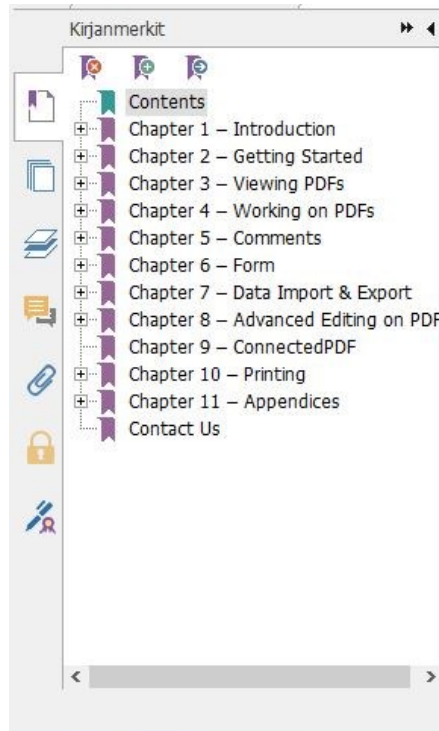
Kirjanmerkit

Contents
Chapter 1 – Introduction
Chapter 2 – Getting Started
Chapter 3 – Viewing PDFs
Chapter 4 – Working on PDFs
Chapter 5 – Comments
Chapter 6 – Form
Chapter 7 – Data Import & Export
Chapter 8 – Advanced Editing on PDF
Chapter 9 – ConnectedPDF
Chapter 10 – Printing
Chapter 11 – Appendices
Contact Us